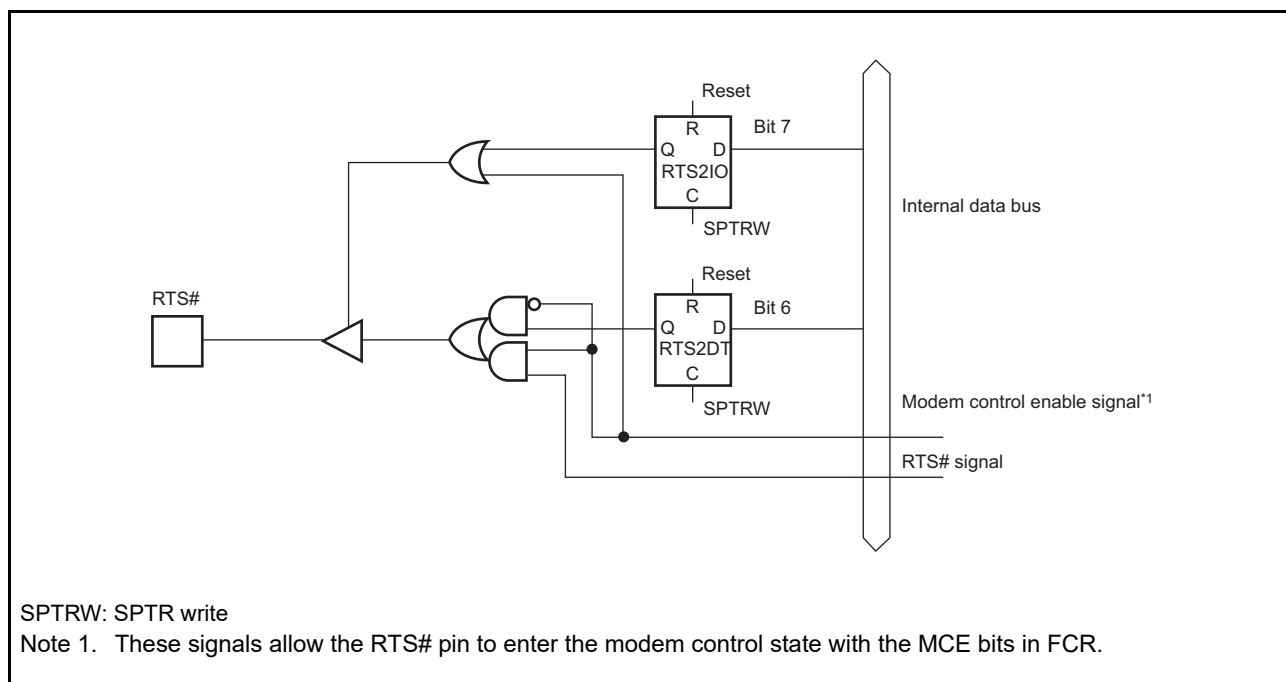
Reset
R
Q D
RTS2IO
C
SPTRW
Bit 7

Internal data bus

RTS#

Reset
R
Q D
RTS2DT
C
SPTRW
Bit 6

Modem control enable signal$^{*1}$

RTS# signal

SPTRW: SPTR write
Note 1. These signals allow the RTS# pin to enter the modem control state with the MCE bits in FCR.